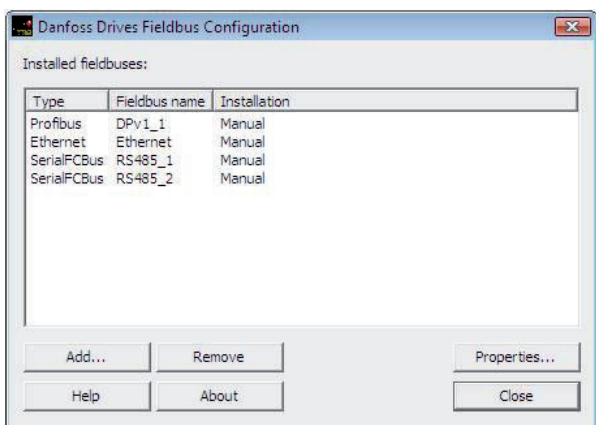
Danfoss Drives Fieldbus Configuration

Installed fieldbuses:

| Type | Fieldbus name | Installation |
|---|---|---|
| Profibus | DPv1_1 | Manual |
| Ethernet | Ethernet | Manual |
| SerialFCBus | RS485_1 | Manual |
| SerialFCBus | RS485_2 | Manual |

Add...
Remove
Properties...
Help
About
Close